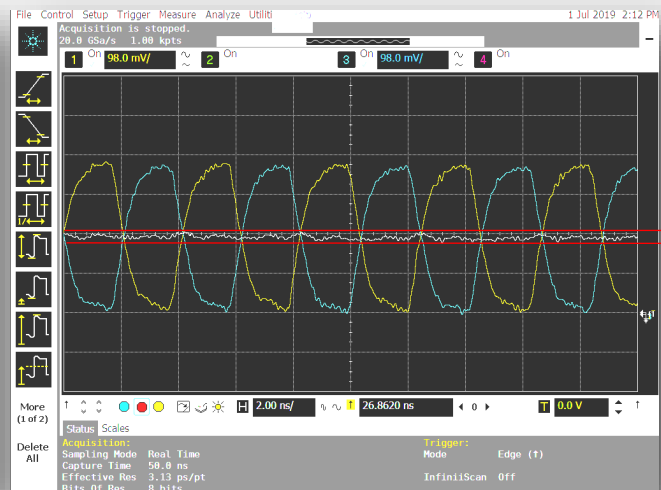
File Control Setup Trigger Measure Analyze Utiliti

1 Jul 2019 2:12 PM

Acquisition is stopped.
20.0 GSa/s 1.00 kpts

1 On 98.0 mV/

2 On

3 On 98.0 mV/

4 On

More (1 of 2)

Delete All

H 2.00 ns/

T 26.8620 ns

0

T 0.0 V

Status Scales

Acquisition:
Sampling Mode Real Time
Capture Time 50.0 ns
Effective Res 3.13 ps/pt
Bits Of Res 8 bits

Trigger:
Mode Edge (↑)
InfiniiScan Off